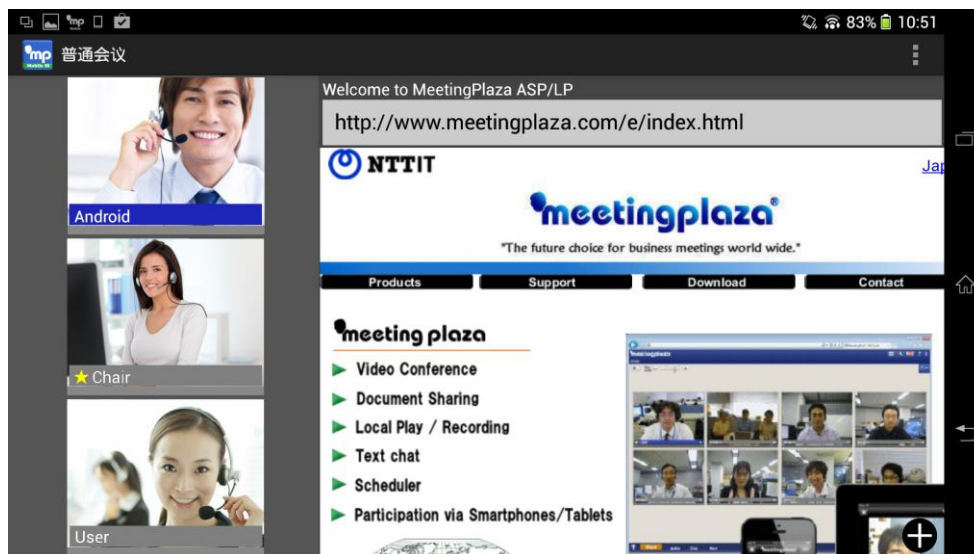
83% 10:51

mp 普通会议

Android

★ Chair

User

Welcome to MeetingPlaza ASP/LP

http://www.meetingplaza.com/e/index.html

NTTIT

Jap

meetingplaza®

"The future choice for business meetings world wide."

Products | Support | Download | Contact

meeting plaza

▶ Video Conference
▶ Document Sharing
▶ Local Play / Recording
▶ Text chat
▶ Scheduler
▶ Participation via Smartphones/Tablets